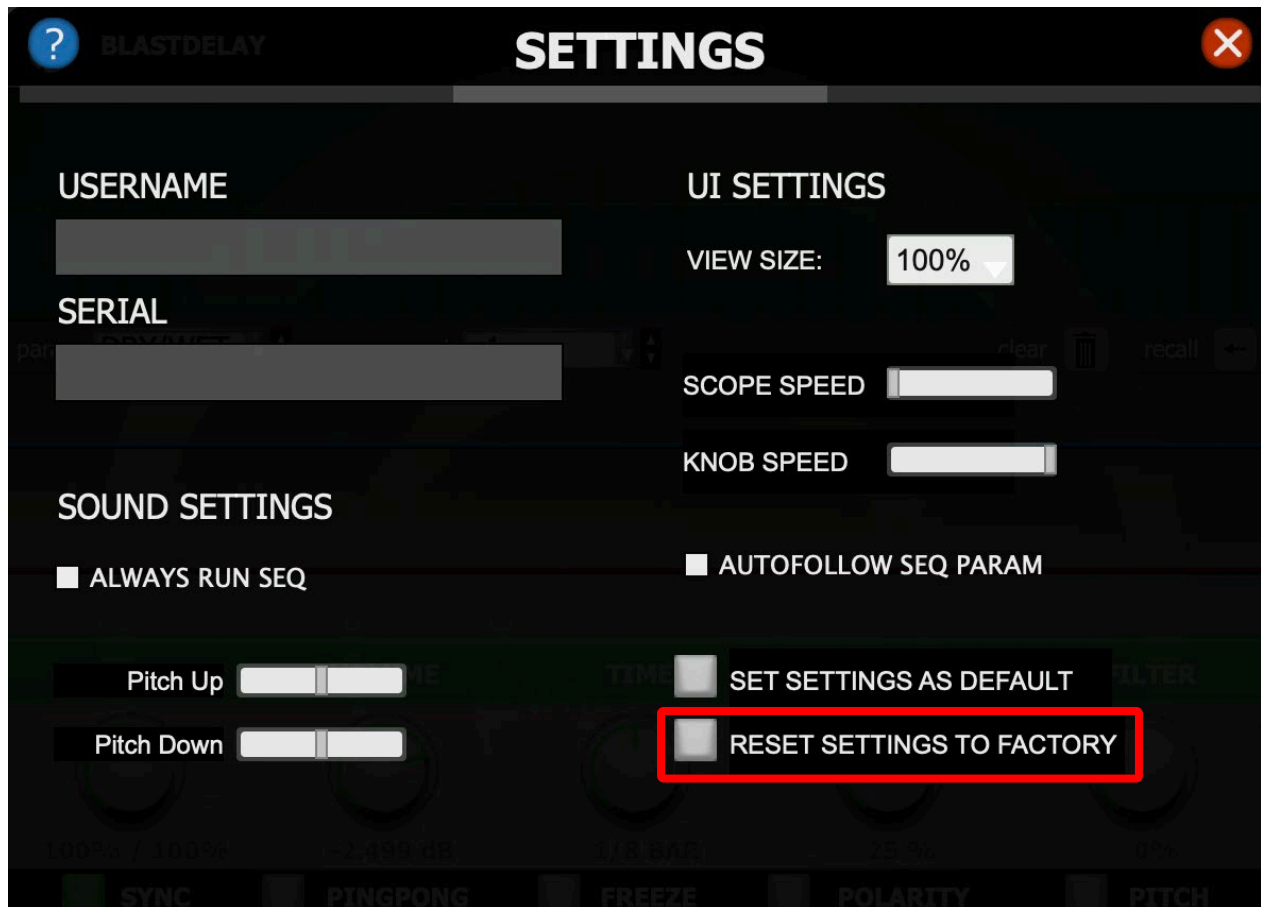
?

BLASTDELAY

SETTINGS

USERNAME

SERIAL

SOUND SETTINGS

ALWAYS RUN SEQ

Pitch Up

Pitch Down

UI SETTINGS

VIEW SIZE: 100%

clear

recall

SCOPE SPEED

KNOB SPEED

AUTOFOLLOW SEQ PARAM

SET SETTINGS AS DEFAULT

RESET SETTINGS TO FACTORY

TIME

FILTER

SYNC

PINGPONG

FREEZE

POLARITY

PITCH